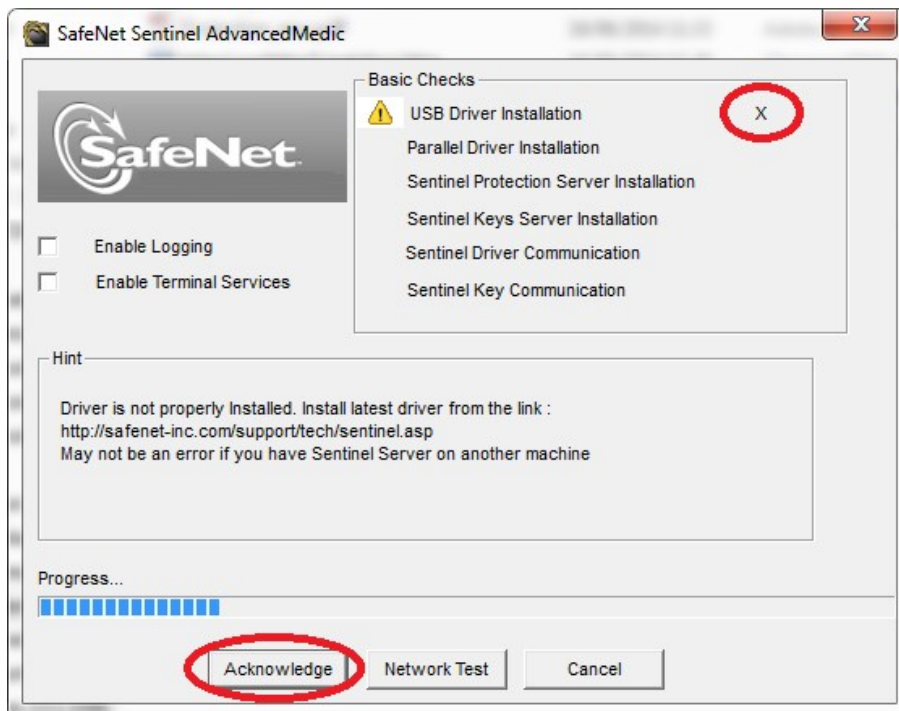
SafeNet Sentinel AdvancedMedic

SafeNet

Enable Logging

Enable Terminal Services

Basic Checks

USB Driver Installation X

Parallel Driver Installation

Sentinel Protection Server Installation

Sentinel Keys Server Installation

Sentinel Driver Communication

Sentinel Key Communication

Hint

Driver is not properly Installed. Install latest driver from the link :
http://safenet-inc.com/support/tech/sentinel.asp
May not be an error if you have Sentinel Server on another machine

Progress...

Acknowledge Network Test Cancel